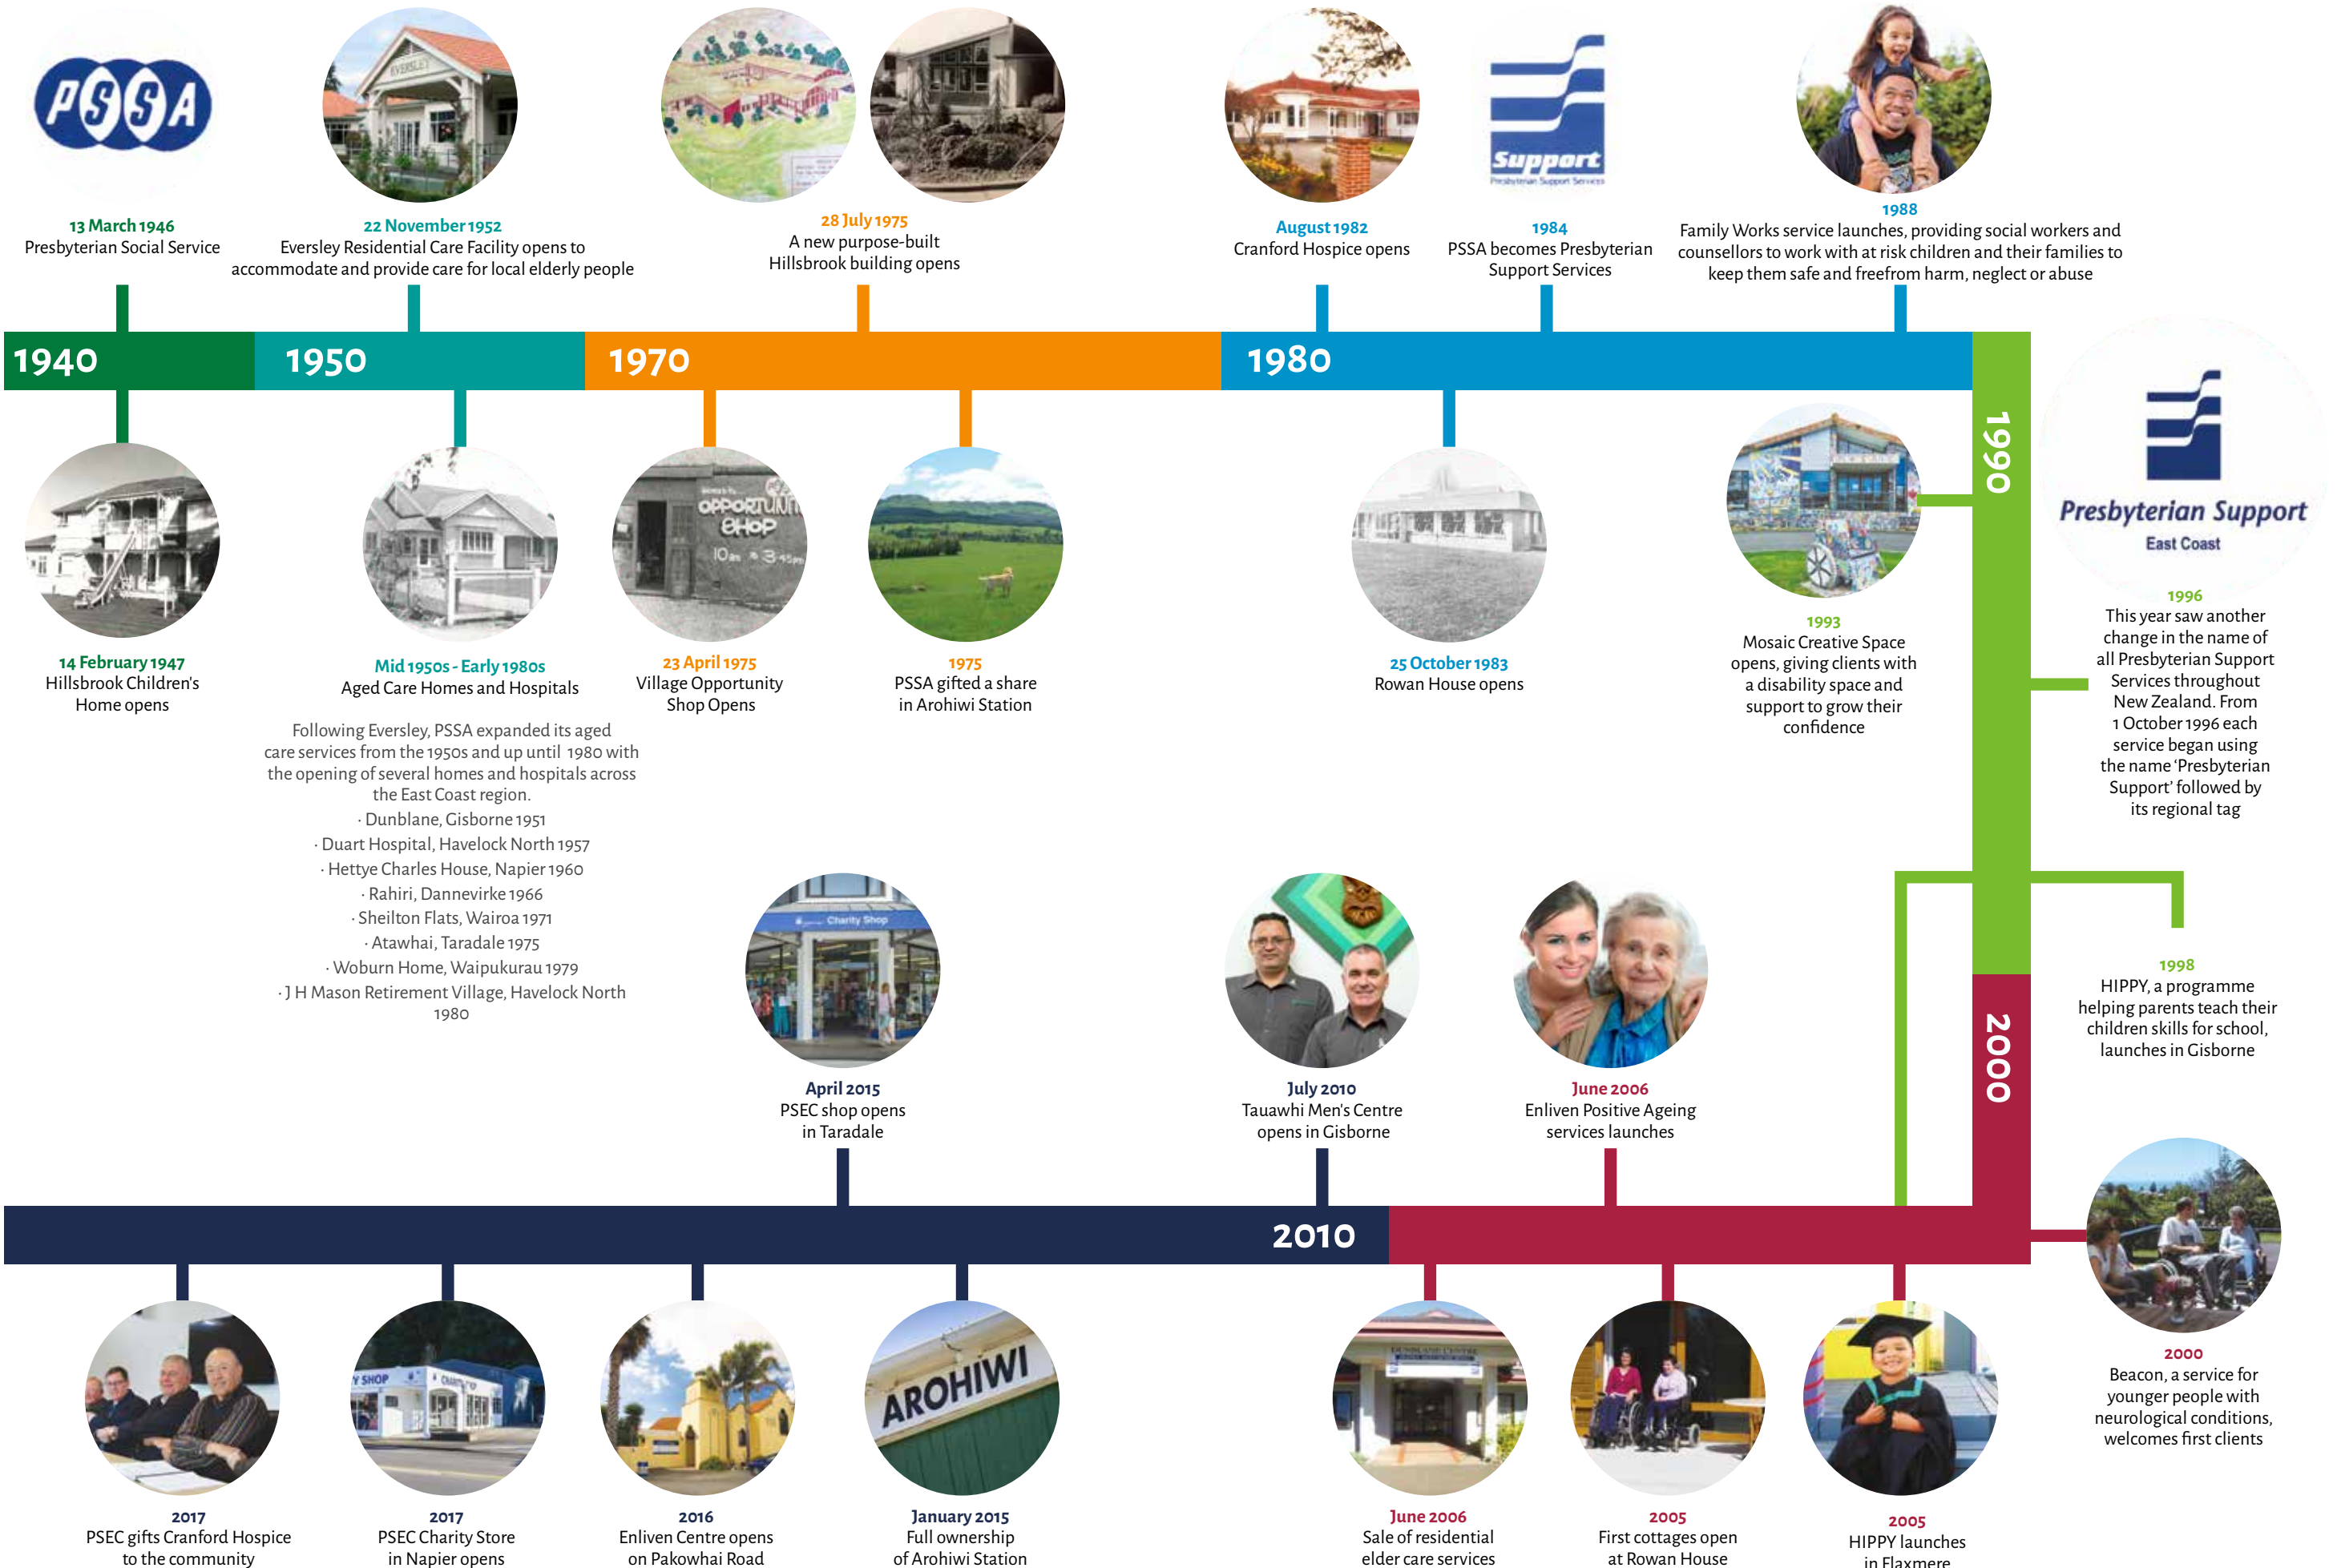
PSSA

13 March 1946
Presbyterian Social Service

22 November 1952
Eversley Residential Care Facility opens to accommodate and provide care for local elderly people

28 July 1975
A new purpose-built Hillsbrook building opens

August 1982
Cranford Hospice opens

Support

1984
PSSA becomes Presbyterian Support Services

1988
Family Works service launches, providing social workers and counsellors to work with at risk children and their families to keep them safe and freefrom harm, neglect or abuse

1940

1950

1970

1980

1990

2000

2010

14 February 1947
Hillsbrook Children's Home opens

Mid 1950s - Early 1980s
Aged Care Homes and Hospitals

Following Eversley, PSSA expanded its aged care services from the 1950s and up until 1980 with the opening of several homes and hospitals across the East Coast region.
· Dunblane, Gisborne 1951
· Duart Hospital, Havelock North 1957
· Hettye Charles House, Napier 1960
· Rahiri, Dannevirke 1966
· Sheilton Flats, Wairoa 1971
· Atawhai, Taradale 1975
· Woburn Home, Waipukurau 1979
· J H Mason Retirement Village, Havelock North 1980

OPPORTUNITY SHOP 10am - 3.45pm

23 April 1975
Village Opportunity Shop Opens

1975
PSSA gifted a share in Arohiwi Station

25 October 1983
Rowan House opens

1993
Mosaic Creative Space opens, giving clients with a disability space and support to grow their confidence

Presbyterian Support
East Coast

1996
This year saw another change in the name of all Presbyterian Support Services throughout New Zealand. From 1 October 1996 each service began using the name 'Presbyterian Support' followed by its regional tag

Charity Shop

April 2015
PSEC shop opens in Taradale

July 2010
Tauawhi Men's Centre opens in Gisborne

June 2006
Enliven Positive Ageing services launches

1998
HIPPY, a programme helping parents teach their children skills for school, launches in Gisborne

2000
Beacon, a service for younger people with neurological conditions, welcomes first clients

2017
PSEC gifts Cranford Hospice to the community

2017
PSEC Charity Store in Napier opens

2016
Enliven Centre opens on Pakowhai Road

AROHIWI

January 2015
Full ownership of Arohiwi Station

June 2006
Sale of residential elder care services

2005
First cottages open at Rowan House

2005
HIPPY launches in Flaxmere